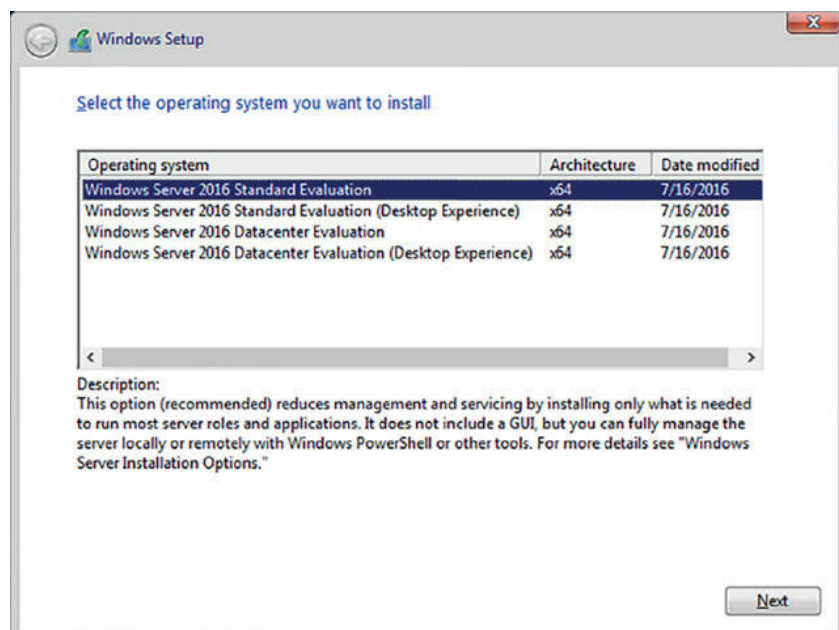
Windows Setup

Select the operating system you want to install

| Operating system | Architecture | Date modified |
|---|---|---|
| Windows Server 2016 Standard Evaluation | x64 | 7/16/2016 |
| Windows Server 2016 Standard Evaluation (Desktop Experience) | x64 | 7/16/2016 |
| Windows Server 2016 Datacenter Evaluation | x64 | 7/16/2016 |
| Windows Server 2016 Datacenter Evaluation (Desktop Experience) | x64 | 7/16/2016 |

Description:
This option (recommended) reduces management and servicing by installing only what is needed to run most server roles and applications. It does not include a GUI, but you can fully manage the server locally or remotely with Windows PowerShell or other tools. For more details see "Windows Server Installation Options."

Next